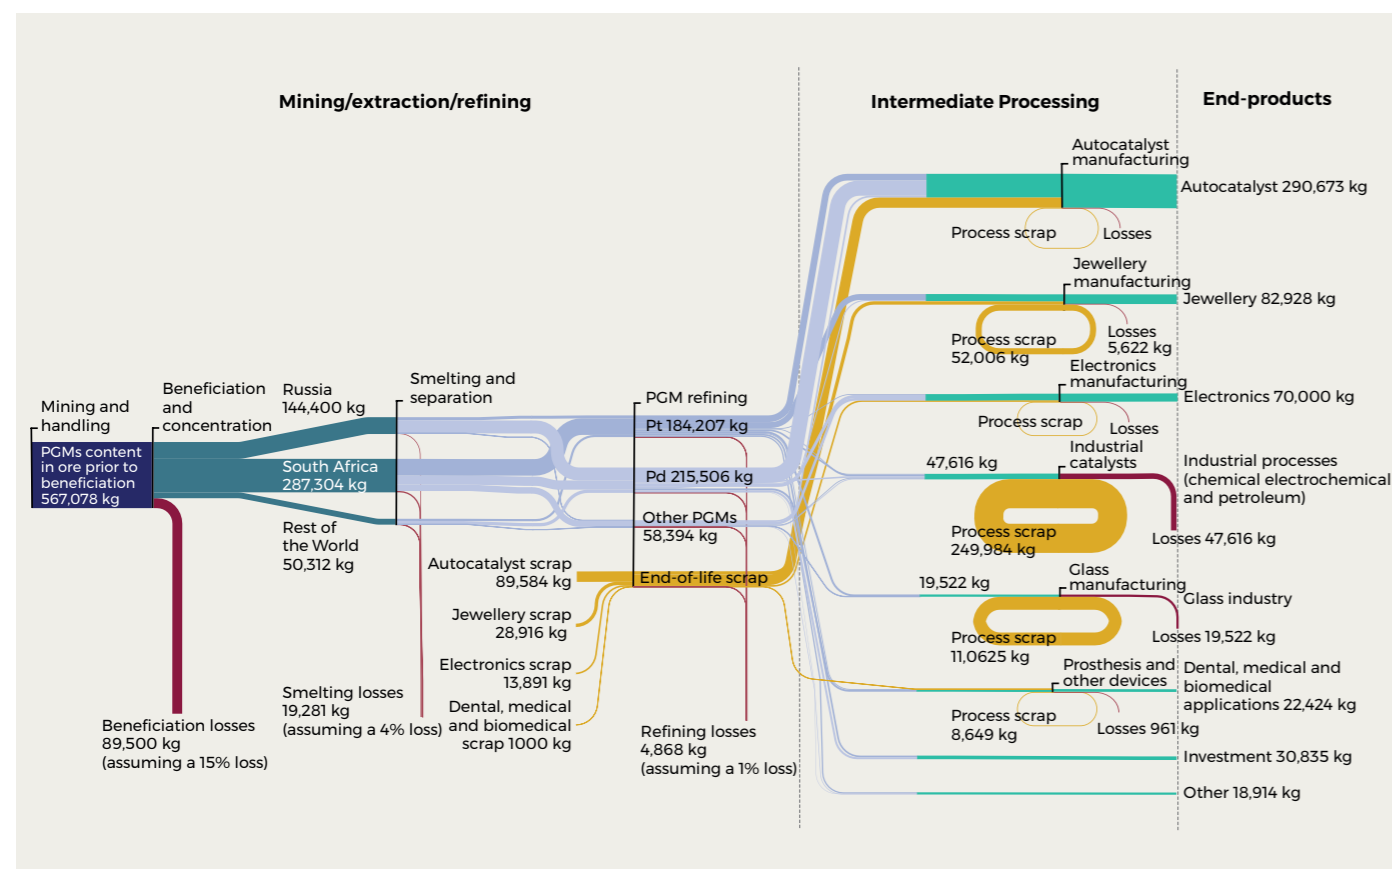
Mining/extraction/refining

Intermediate Processing

End-products

Mining and handling

PGMs content in ore prior to beneficiation 567,078 kg

Beneficiation and concentration

Russia 144,400 kg

South Africa 287,304 kg

Rest of the World 50,312 kg

Beneficiation losses 89,500 kg (assuming a 15% loss)

Smelting and separation

Smelting losses 19,281 kg (assuming a 4% loss)

Autocatalyst scrap 89,584 kg

Jewellery scrap 28,916 kg

Electronics scrap 13,891 kg

Dental, medical and biomedical scrap 1000 kg

PGM refining

Pt 184,207 kg

Pd 215,506 kg

Other PGMs 58,394 kg

End-of-life scrap

Refining losses 4,868 kg (assuming a 1% loss)

Autocatalyst manufacturing

Process scrap

Losses

Autocatalyst 290,673 kg

Jewellery manufacturing

Process scrap 52,006 kg

Losses 5,622 kg

Jewellery 82,928 kg

Electronics manufacturing

Process scrap

Losses

Electronics 70,000 kg

47,616 kg

Industrial catalysts

Process scrap 249,984 kg

Industrial processes (chemical electrochemical and petroleum)

Losses 47,616 kg

19,522 kg

Glass manufacturing

Process scrap 11,0625 kg

Glass industry

Losses 19,522 kg

Prosthesis and other devices

Process scrap 8,649 kg

Losses 961 kg

Dental, medical and biomedical applications 22,424 kg

Investment 30,835 kg

Other 18,914 kg